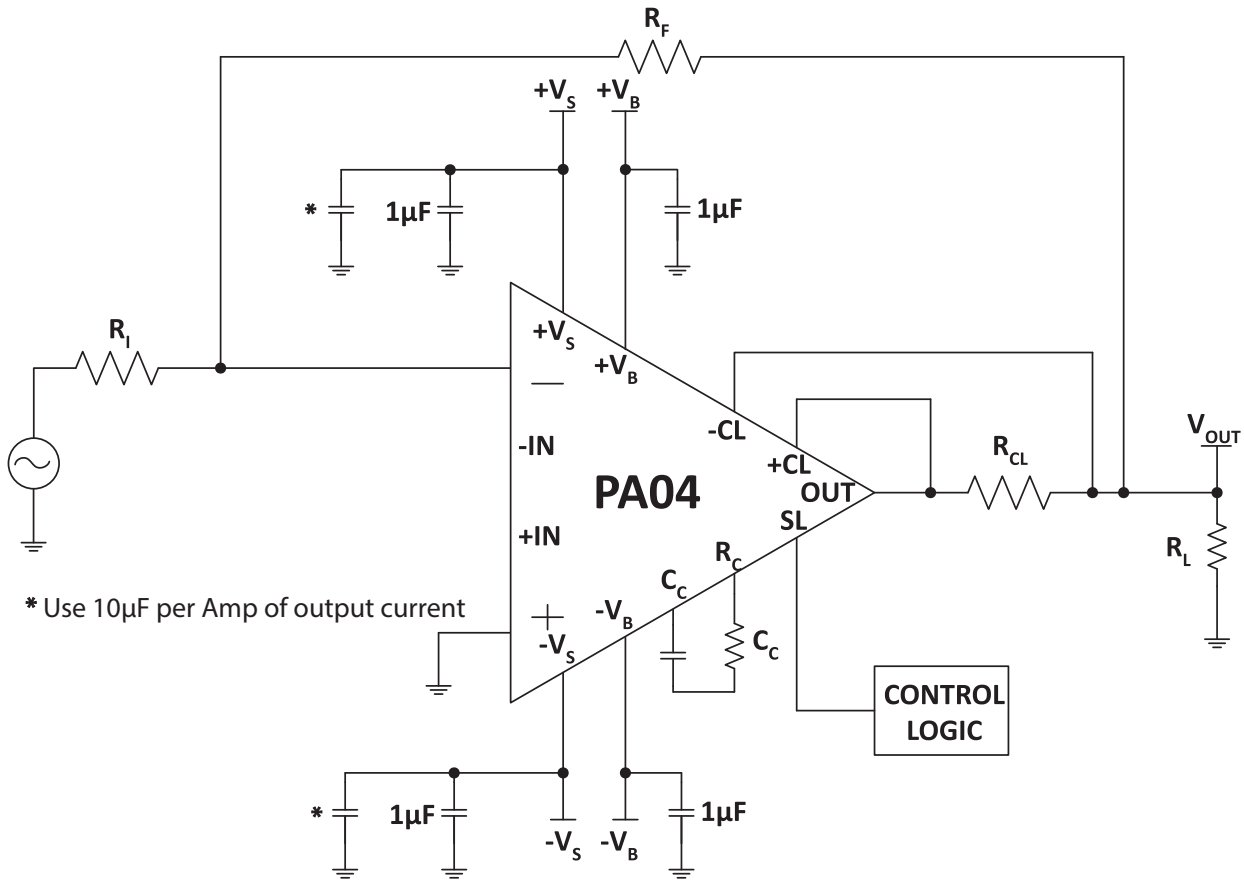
$R_F$

$+V_S$ $+V_B$

* 1µF 1µF

$R_I$

$+V_S$

$+V_B$

—

-CL

-IN

+CL

$V_{OUT}$

$R_{CL}$

OUT

PA04

SL

+IN

$R_C$

$R_L$

$C_C$

* Use 10µF per Amp of output current

+

$-V_B$

$-V_S$

$C_C$

CONTROL LOGIC

* 1µF 1µF

$-V_S$ $-V_B$